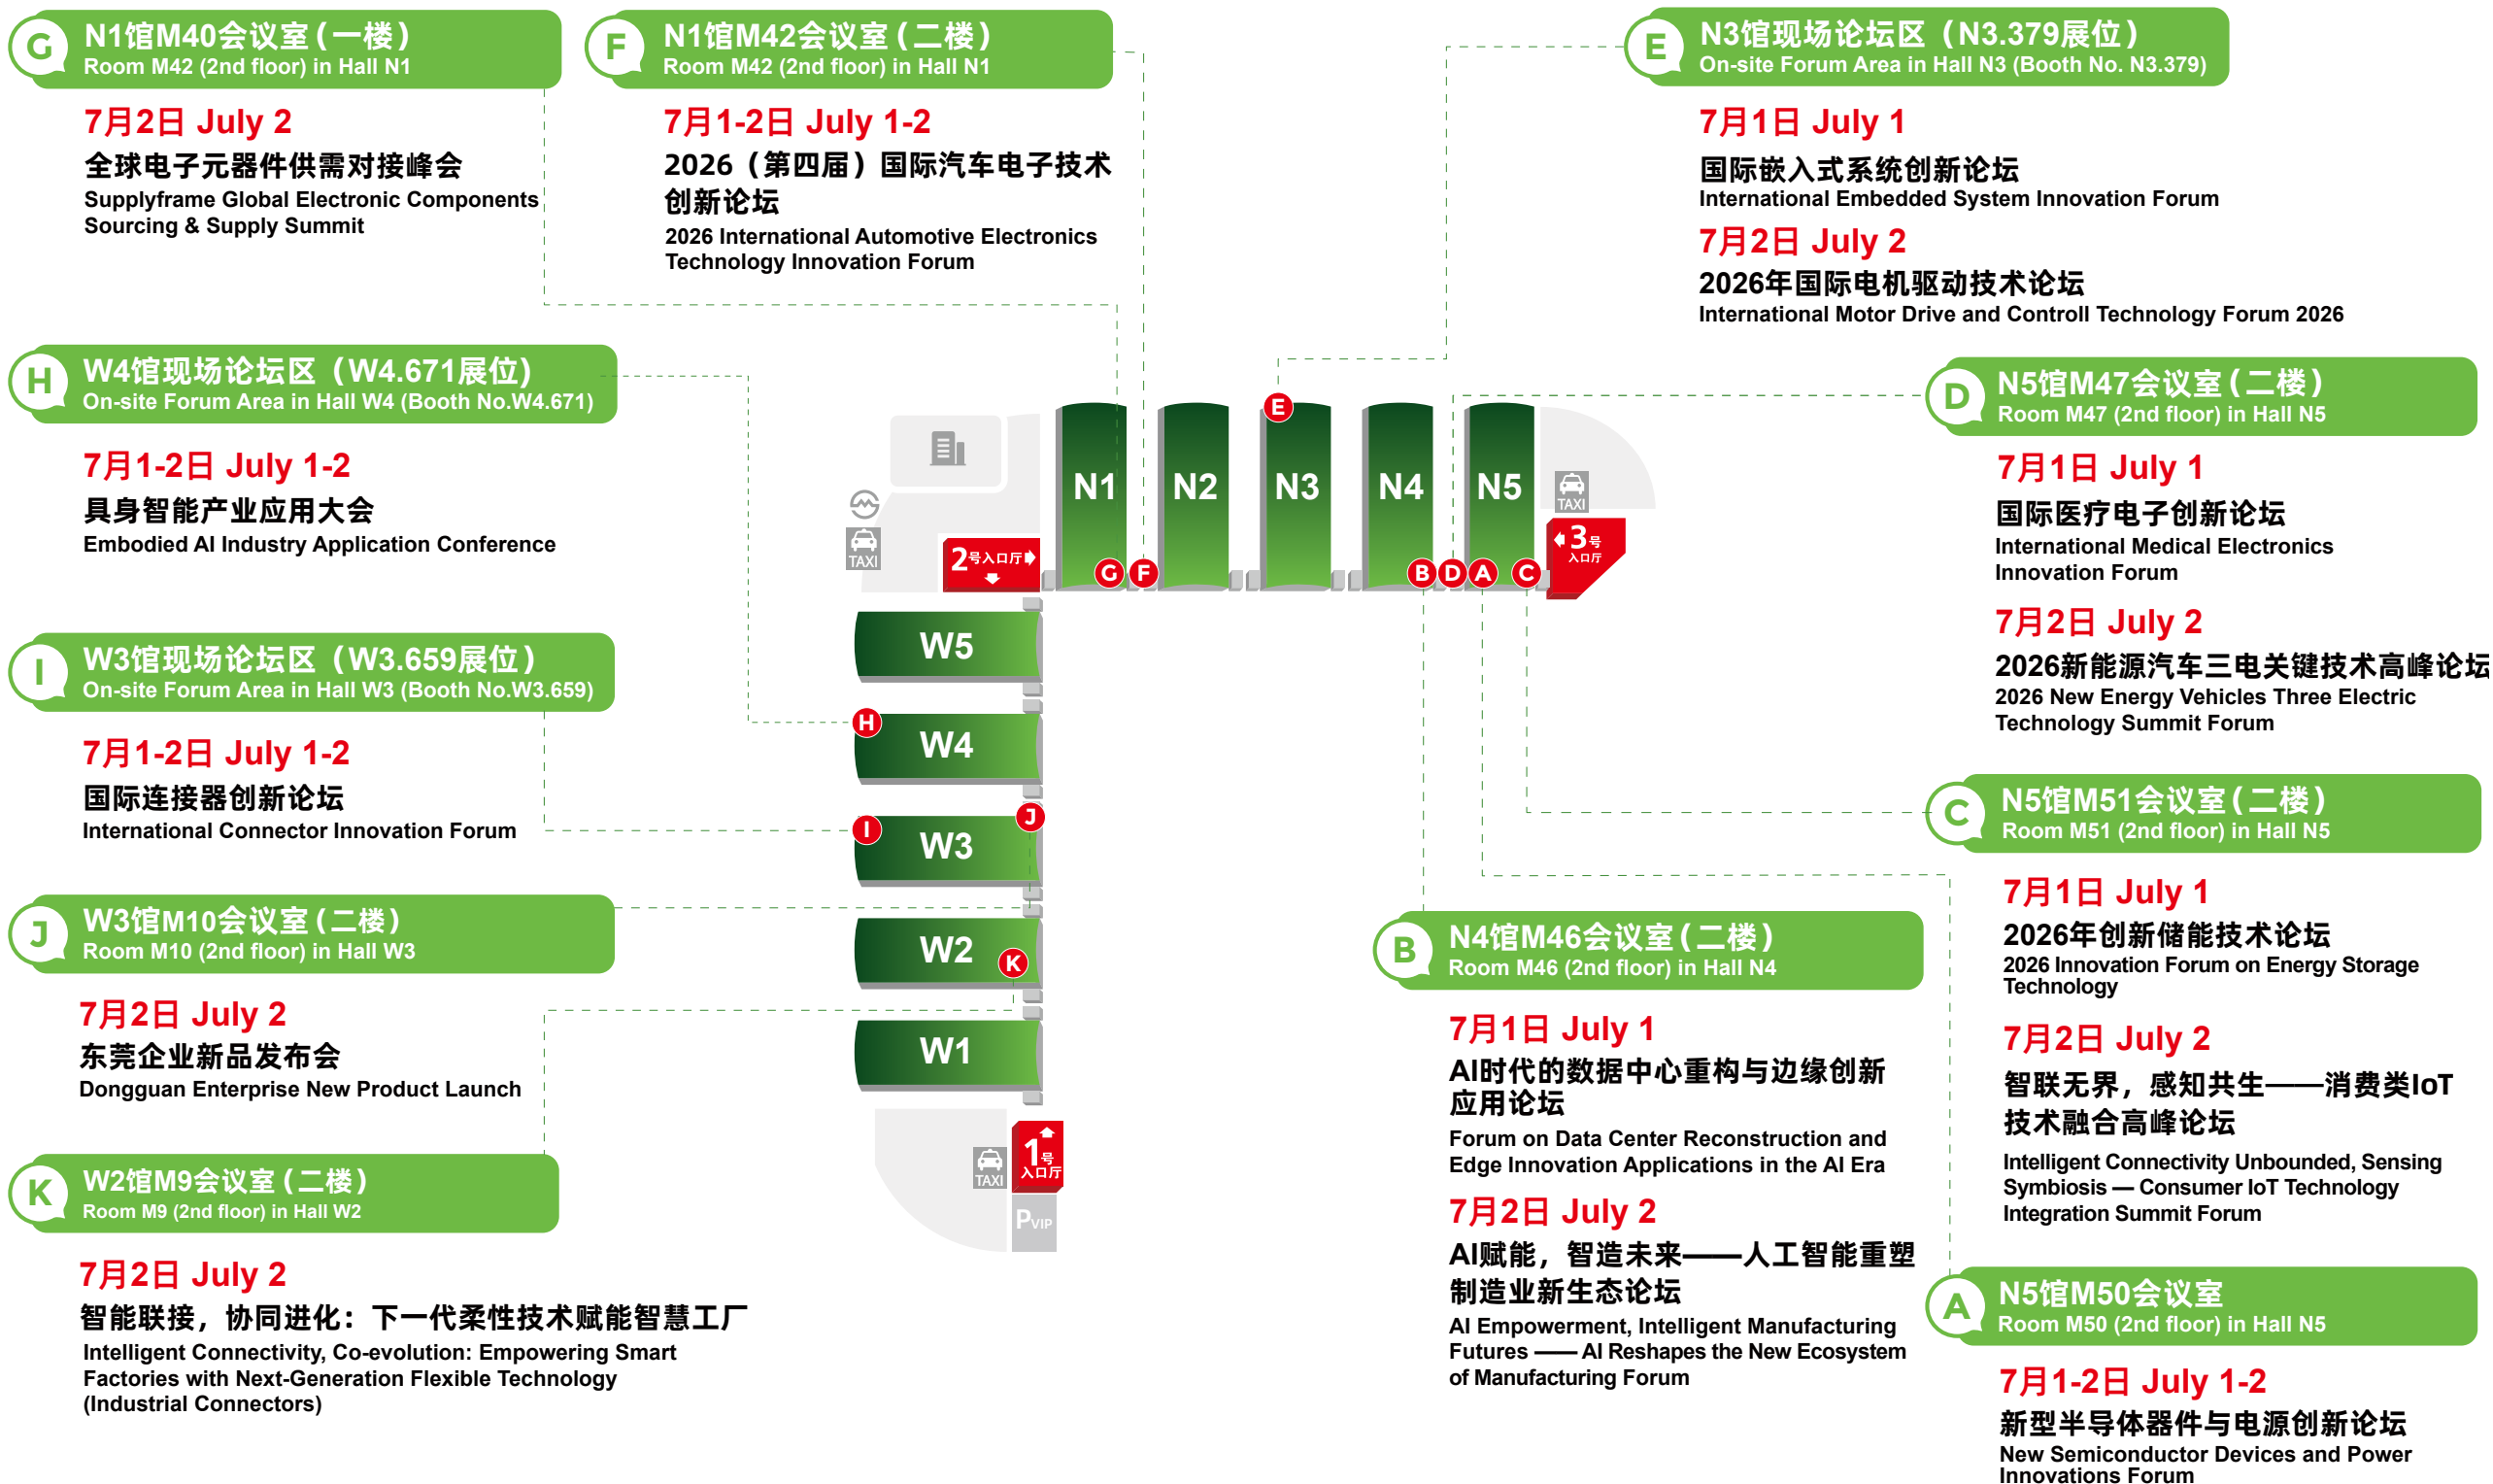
G N1馆M40会议室（一楼）
Room M42 (2nd floor) in Hall N1

7月2日 July 2
全球电子元器件供需对接峰会
Supplyframe Global Electronic Components Sourcing & Supply Summit

F N1馆M42会议室（二楼）
Room M42 (2nd floor) in Hall N1

7月1-2日 July 1-2
2026（第四届）国际汽车电子技术创新论坛
2026 International Automotive Electronics Technology Innovation Forum

E N3馆现场论坛区（N3.379展位）
On-site Forum Area in Hall N3 (Booth No. N3.379)

7月1日 July 1
国际嵌入式系统创新论坛
International Embedded System Innovation Forum

7月2日 July 2
2026年国际电机驱动技术论坛
International Motor Drive and Controll Technology Forum 2026

H W4馆现场论坛区（W4.671展位）
On-site Forum Area in Hall W4 (Booth No.W4.671)

7月1-2日 July 1-2
具身智能产业应用大会
Embodied AI Industry Application Conference

D N5馆M47会议室（二楼）
Room M47 (2nd floor) in Hall N5

7月1日 July 1
国际医疗电子创新论坛
International Medical Electronics Innovation Forum

7月2日 July 2
2026新能源汽车三电关键技术高峰论坛
2026 New Energy Vehicles Three Electric Technology Summit Forum

I W3馆现场论坛区（W3.659展位）
On-site Forum Area in Hall W3 (Booth No.W3.659)

7月1-2日 July 1-2
国际连接器创新论坛
International Connector Innovation Forum

C N5馆M51会议室（二楼）
Room M51 (2nd floor) in Hall N5

7月1日 July 1
2026年创新储能技术论坛
2026 Innovation Forum on Energy Storage Technology

7月2日 July 2
智联无界，感知共生——消费类IoT技术融合高峰论坛
Intelligent Connectivity Unbounded, Sensing Symbiosis — Consumer IoT Technology Integration Summit Forum

J W3馆M10会议室（二楼）
Room M10 (2nd floor) in Hall W3

7月2日 July 2
东莞企业新品发布会
Dongguan Enterprise New Product Launch

B N4馆M46会议室（二楼）
Room M46 (2nd floor) in Hall N4

7月1日 July 1
AI时代的数据中心重构与边缘创新应用论坛
Forum on Data Center Reconstruction and Edge Innovation Applications in the AI Era

7月2日 July 2
AI赋能，智造未来——人工智能重塑制造业新生态论坛
AI Empowerment, Intelligent Manufacturing Futures —— AI Reshapes the New Ecosystem of Manufacturing Forum

K W2馆M9会议室（二楼）
Room M9 (2nd floor) in Hall W2

7月2日 July 2
智能联接，协同进化：下一代柔性技术赋能智慧工厂
Intelligent Connectivity, Co-evolution: Empowering Smart Factories with Next-Generation Flexible Technology (Industrial Connectors)

A N5馆M50会议室
Room M50 (2nd floor) in Hall N5

7月1-2日 July 1-2
新型半导体器件与电源创新论坛
New Semiconductor Devices and Power Innovations Forum

N1 N2 N3 N4 N5 W5 W4 W3 W2 W1
TAXI TAXI TAXI
2号入口厅
3号入口厅
1号入口厅
PVIP